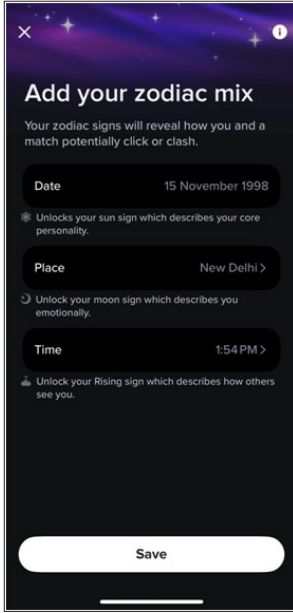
×

Add your zodiac mix

Your zodiac signs will reveal how you and a match potentially click or clash.

Date 15 November 1998

Unlocks your sun sign which describes your core personality.

Place New Delhi >

Unlock your moon sign which describes you emotionally.

Time 1:54 PM >

Unlock your Rising sign which describes how others see you.

Save